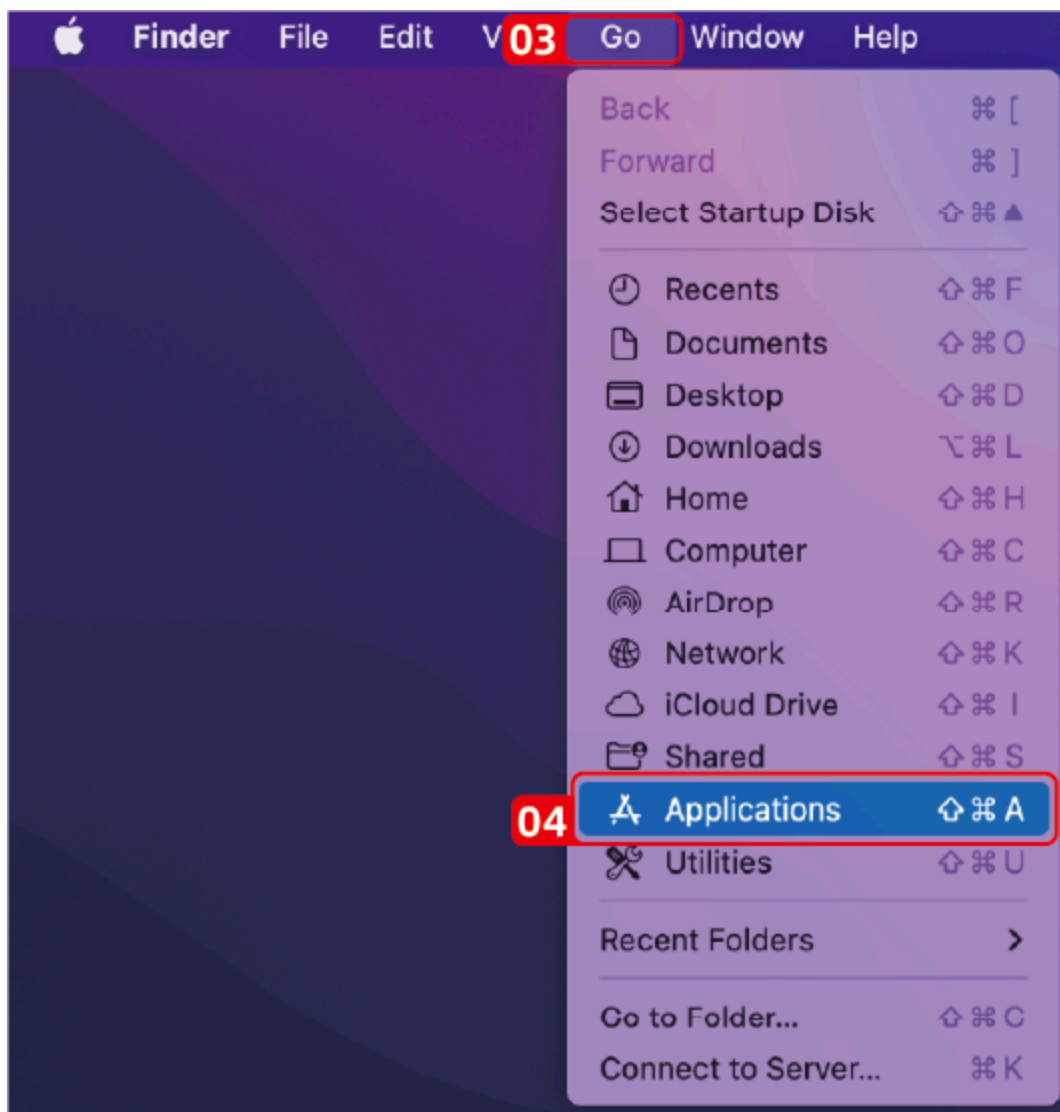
Finder File Edit V 03 Go Window Help

Back ⌘ [
Forward ⌘ ]
Select Startup Disk ⇧⌘▲

Recents ⇧⌘F
Documents ⇧⌘O
Desktop ⇧⌘D
Downloads ⌥⌘L
Home ⇧⌘H
Computer ⇧⌘C
AirDrop ⇧⌘R
Network ⇧⌘K
iCloud Drive ⇧⌘I
Shared ⇧⌘S
04 Applications ⇧⌘A
Utilities ⇧⌘U

Recent Folders >

Go to Folder... ⇧⌘G
Connect to Server... ⌘K